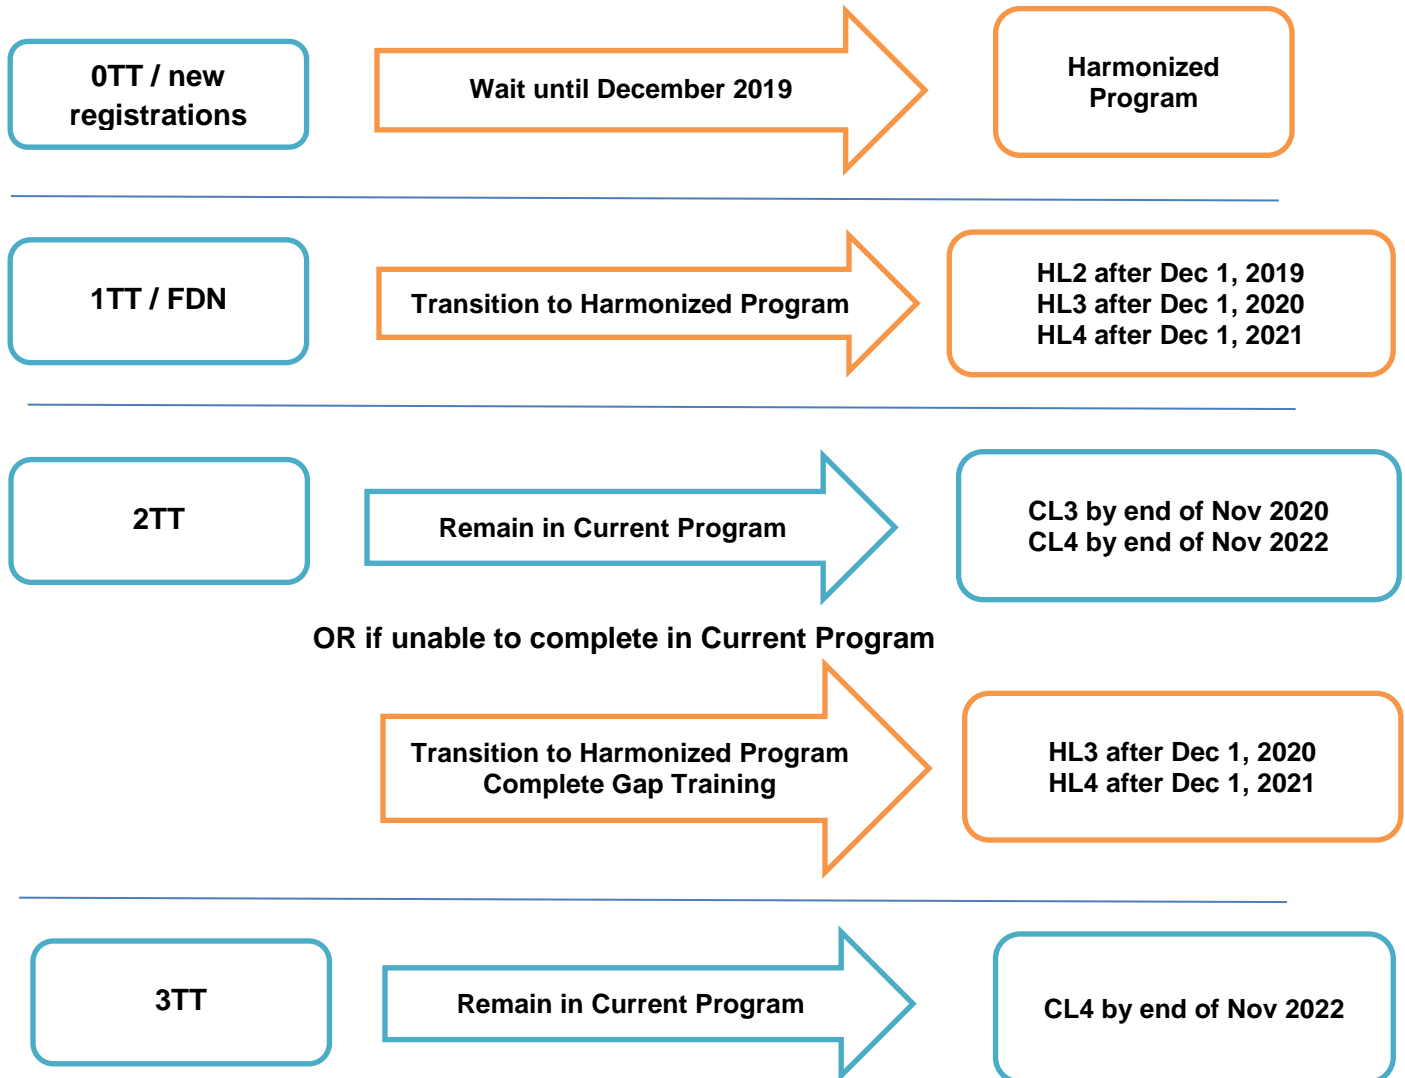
0TT / new registrations

Wait until December 2019

Harmonized Program

1TT / FDN

Transition to Harmonized Program

HL2 after Dec 1, 2019
HL3 after Dec 1, 2020
HL4 after Dec 1, 2021

2TT

Remain in Current Program

CL3 by end of Nov 2020
CL4 by end of Nov 2022

OR if unable to complete in Current Program

Transition to Harmonized Program
Complete Gap Training

HL3 after Dec 1, 2020
HL4 after Dec 1, 2021

3TT

Remain in Current Program

CL4 by end of Nov 2022